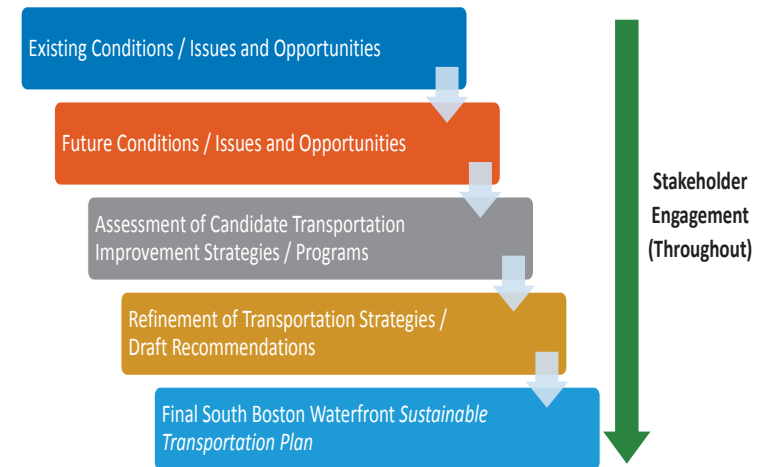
Existing Conditions / Issues and Opportunities

Future Conditions / Issues and Opportunities

Assessment of Candidate Transportation Improvement Strategies / Programs

Refinement of Transportation Strategies / Draft Recommendations

Final South Boston Waterfront *Sustainable Transportation Plan*

Stakeholder Engagement (Throughout)